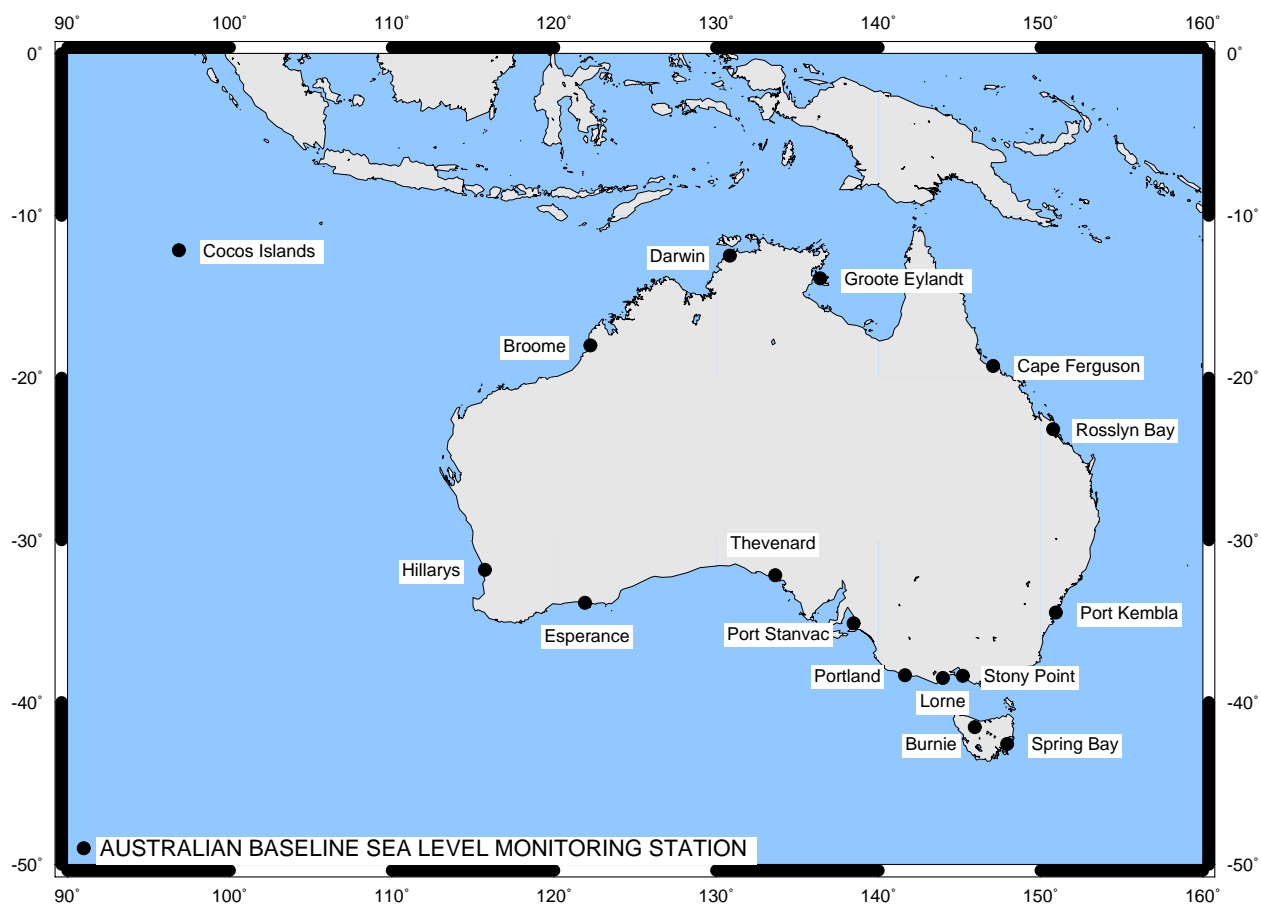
90° 100° 110° 120° 130° 140° 150° 160°

0° 0°

-10° -10°

-20° -20°

-30° -30°

-40° -40°

-50° -50°

Cocos Islands

Darwin

Groote Eylandt

Broome

Cape Ferguson

Rosslyn Bay

Thevenard

Hillarys

Esperance

Port Stanvac

Port Kembla

Portland

Stony Point

Lorne

Burnie

Spring Bay

AUSTRALIAN BASELINE SEA LEVEL MONITORING STATION

90° 100° 110° 120° 130° 140° 150° 160°